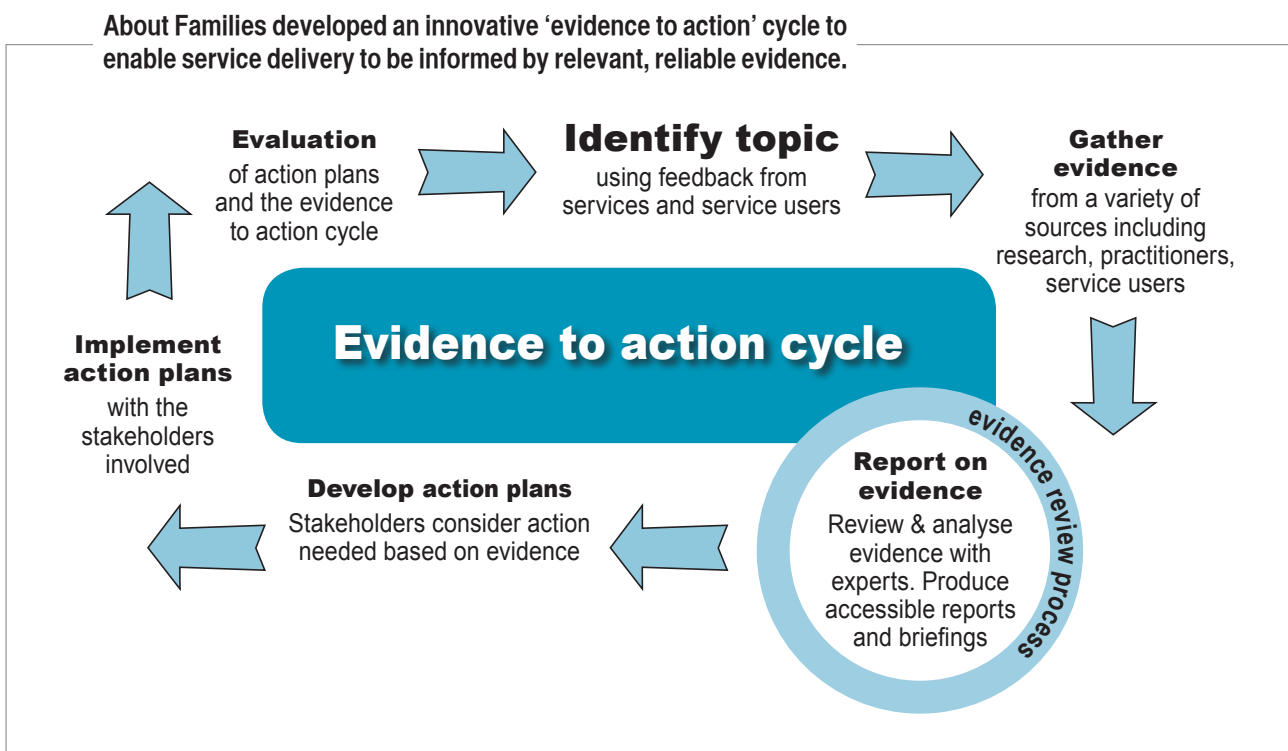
About Families developed an innovative ‘evidence to action’ cycle to enable service delivery to be informed by relevant, reliable evidence.

Evaluation
of action plans and the evidence to action cycle

Identify topic
using feedback from services and service users

Gather evidence
from a variety of sources including research, practitioners, service users

Evidence to action cycle

Implement action plans
with the stakeholders involved

evidence review process

Report on evidence
Review & analyse evidence with experts. Produce accessible reports and briefings

Develop action plans
Stakeholders consider action needed based on evidence